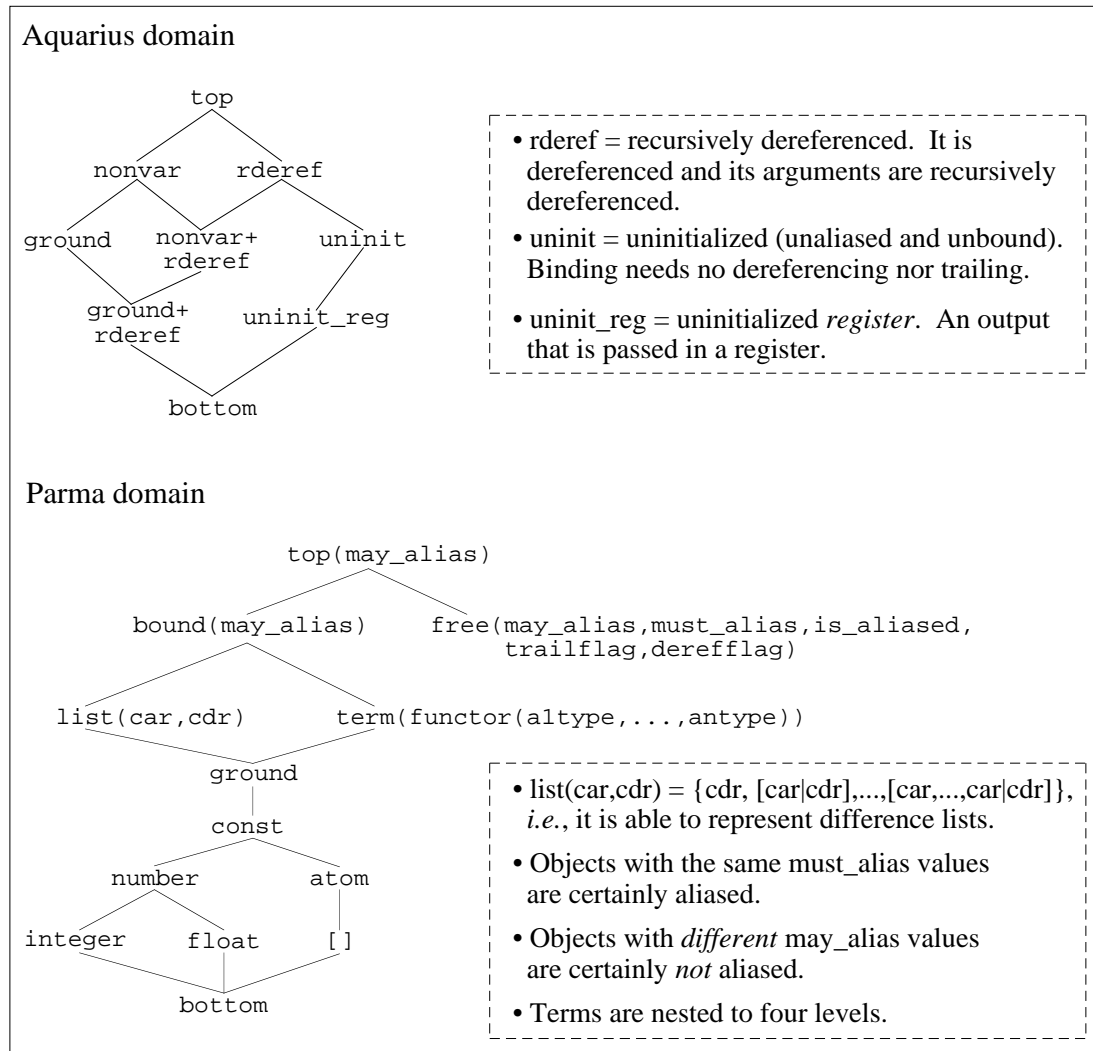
Aquarius domain

top

nonvar rderef

ground nonvar+ rderef uninit

ground+ rderef uninit_reg

bottom

• rderef = recursively dereferenced. It is dereferenced and its arguments are recursively dereferenced.

• uninit = uninitialized (unaliased and unbound). Binding needs no dereferencing nor trailing.

• uninit_reg = uninitialized *register*. An output that is passed in a register.

Parma domain

top(may_alias)

bound(may_alias) free(may_alias,must_alias,is_aliased, trailflag,derefflag)

list(car,cdr) term(functor(a1type,...,antype))

ground

const

number atom

integer float []

bottom

• list(car,cdr) = {cdr, [car|cdr],...,[car,...,car|cdr]}, *i.e.*, it is able to represent difference lists.

• Objects with the same must_alias values are certainly aliased.

• Objects with *different* may_alias values are certainly *not* aliased.

• Terms are nested to four levels.